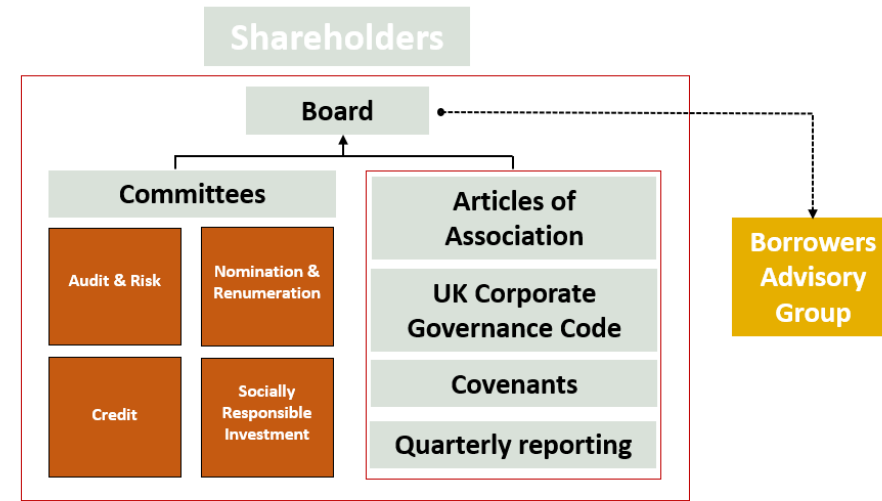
Shareholders

Board

Committees

Audit & Risk

Nomination & Renumeration

Credit

Socially Responsible Investment

Articles of Association

UK Corporate Governance Code

Covenants

Quarterly reporting

Borrowers Advisory Group